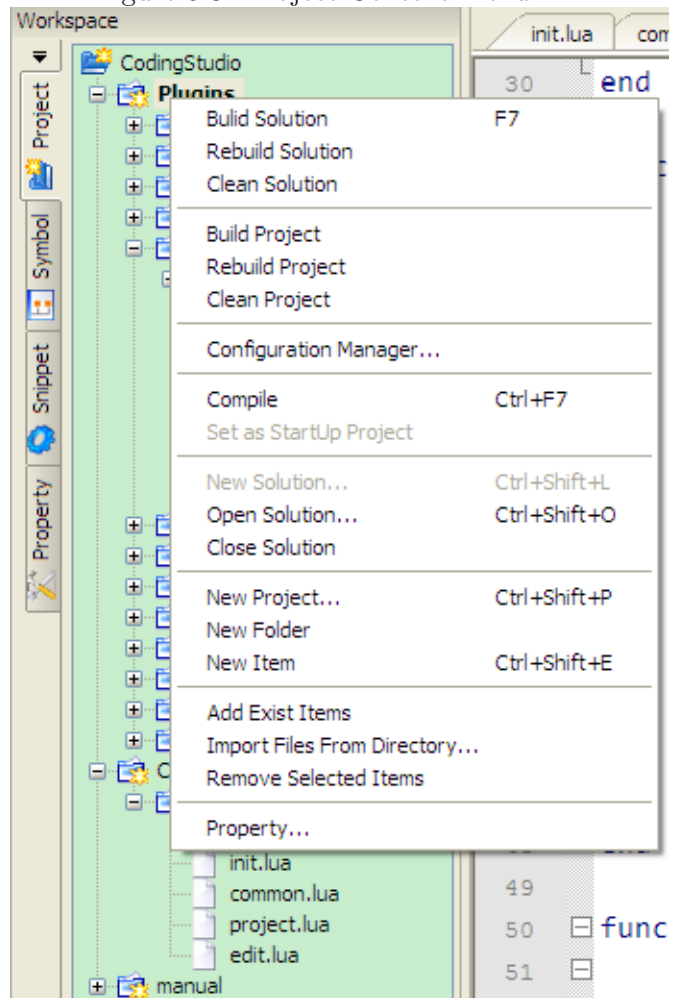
Workspace

Project
Symbol
Snippet
Property

CodingStudio
Plugins

Bulid Solution F7
Rebuild Solution
Clean Solution
Build Project
Rebuild Project
Clean Project
Configuration Manager...
Compile Ctrl+F7
Set as StartUp Project
New Solution... Ctrl+Shift+L
Open Solution... Ctrl+Shift+O
Close Solution
New Project... Ctrl+Shift+P
New Folder
New Item Ctrl+Shift+E
Add Exist Items
Import Files From Directory...
Remove Selected Items
Property...

init.lua
common.lua
project.lua
edit.lua
manual

init.lua
com

30 end
49
50 func
51